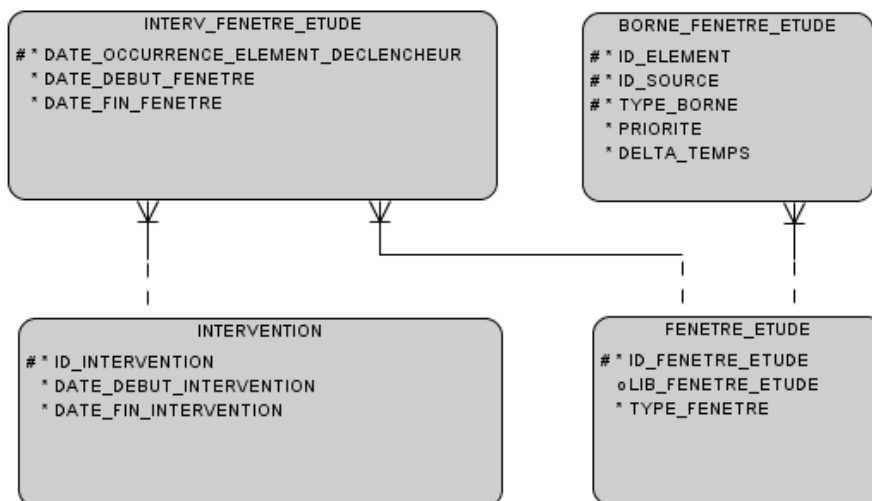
INTERV_FENETRE_ETUDE
# * DATE_OCCURRENCE_ELEMENT_DECLENCHEUR
* DATE_DEBUT_FENETRE
* DATE_FIN_FENETRE

BORNE_FENETRE_ETUDE
# * ID_ELEMENT
# * ID_SOURCE
# * TYPE_BORNE
* PRIORITE
* DELTA_TEMPS

INTERVENTION
# * ID_INTERVENTION
* DATE_DEBUT_INTERVENTION
* DATE_FIN_INTERVENTION

FENETRE_ETUDE
# * ID_FENETRE_ETUDE
o LIB_FENETRE_ETUDE
* TYPE_FENETRE